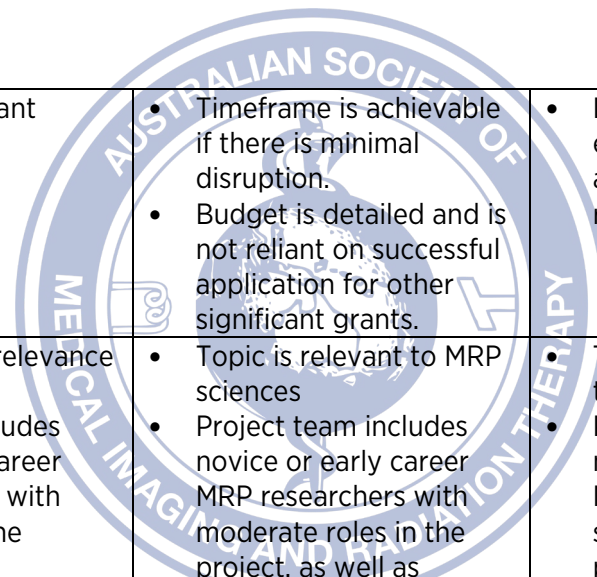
AUSTRALIAN SOCIETY OF MEDICAL IMAGING AND RADIATION THERAPY

| ant | • Timeframe is achievable if there is minimal disruption. • Budget is detailed and is not reliant on successful application for other significant grants. | • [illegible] |
|---|---|---|
| relevance udes areer with he | • Topic is relevant to MRP sciences • Project team includes novice or early career MRP researchers with moderate roles in the project, as well as | • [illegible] |